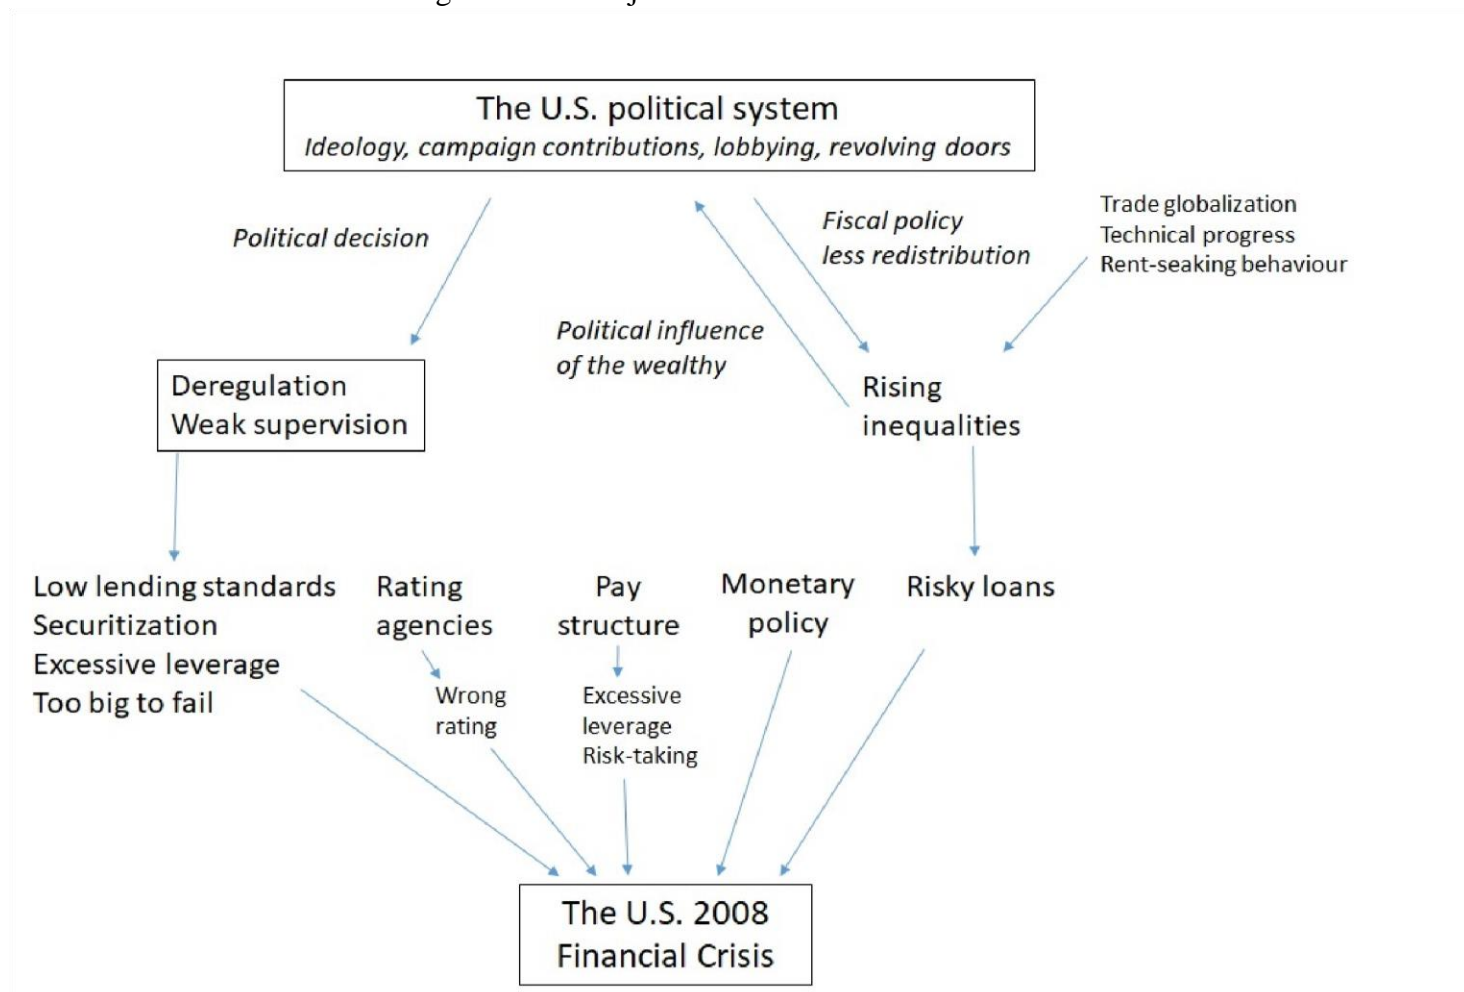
The U.S. political system
Ideology, campaign contributions, lobbying, revolving doors

Political decision

Fiscal policy
less redistribution

Trade globalization
Technical progress
Rent-seaking behaviour

Political influence
of the wealthy

Deregulation
Weak supervision

Rising
inequalities

Low lending standards
Securitization
Excessive leverage
Too big to fail

Rating
agencies

Wrong
rating

Pay
structure

Excessive
leverage
Risk-taking

Monetary
policy

Risky loans

The U.S. 2008
Financial Crisis